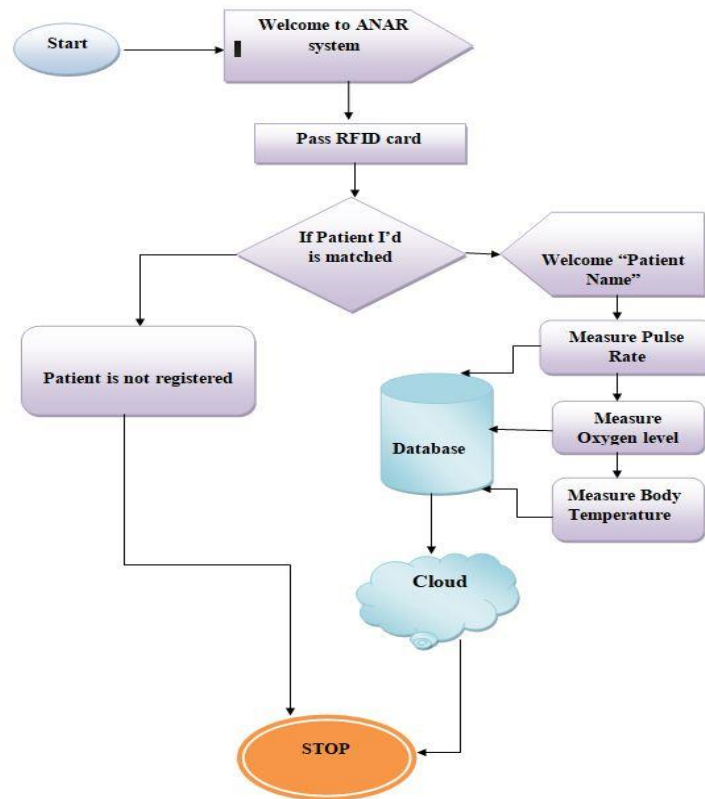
Start

Welcome to ANAR system

Pass RFID card

If Patient I'd is matched

Welcome "Patient Name"

Patient is not registered

Measure Pulse Rate

Database

Measure Oxygen level

Measure Body Temperature

Cloud

STOP